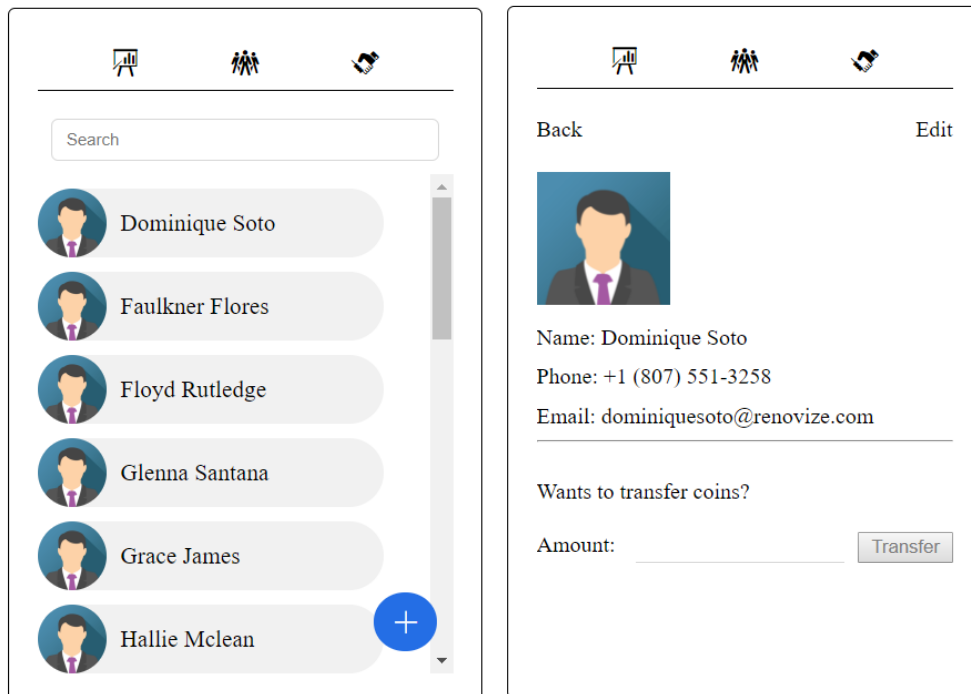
Search

Dominique Soto

Faulkner Flores

Floyd Rutledge

Glenna Santana

Grace James

Hallie Mclean

+

Back

Edit

Name: Dominique Soto

Phone: +1 (807) 551-3258

Email: dominiquesoto@renovize.com

Wants to transfer coins?

Amount:

Transfer